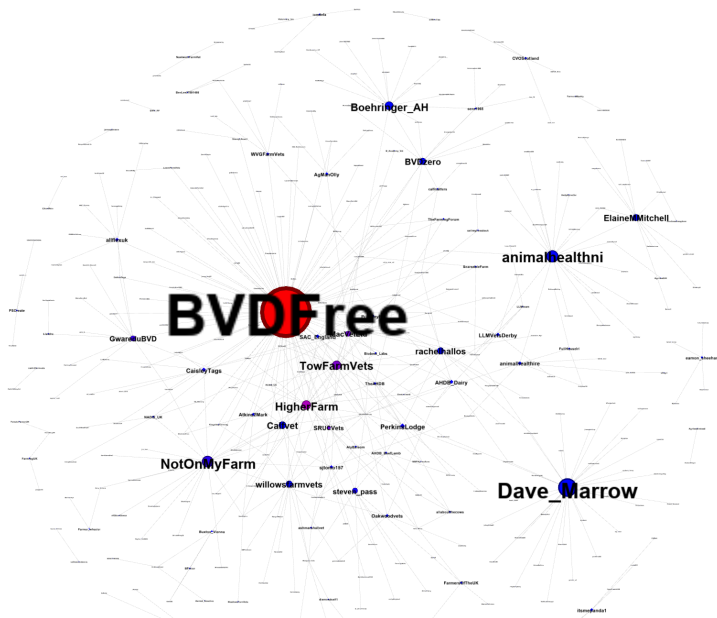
Boehringer_AH

BVDzero

ElaineMMitchell

animalhealthni

BVDFree

GwareduBVD

racheltallos

TowFarmVets

CaisleyTags

AHDB_Dairy

HigherFarm

Calvet

SRUCVets

PerkinsLodge

NotOnMyFarm

willowsfarmvets

steven_pass

Dave_Marrow

WVGFarmVets

AgMinCity

SAC_Consulting

LLMVetsDerby

animalhealthire

AtkinsMark

Oakwoodvets

FarmersOfTheUK